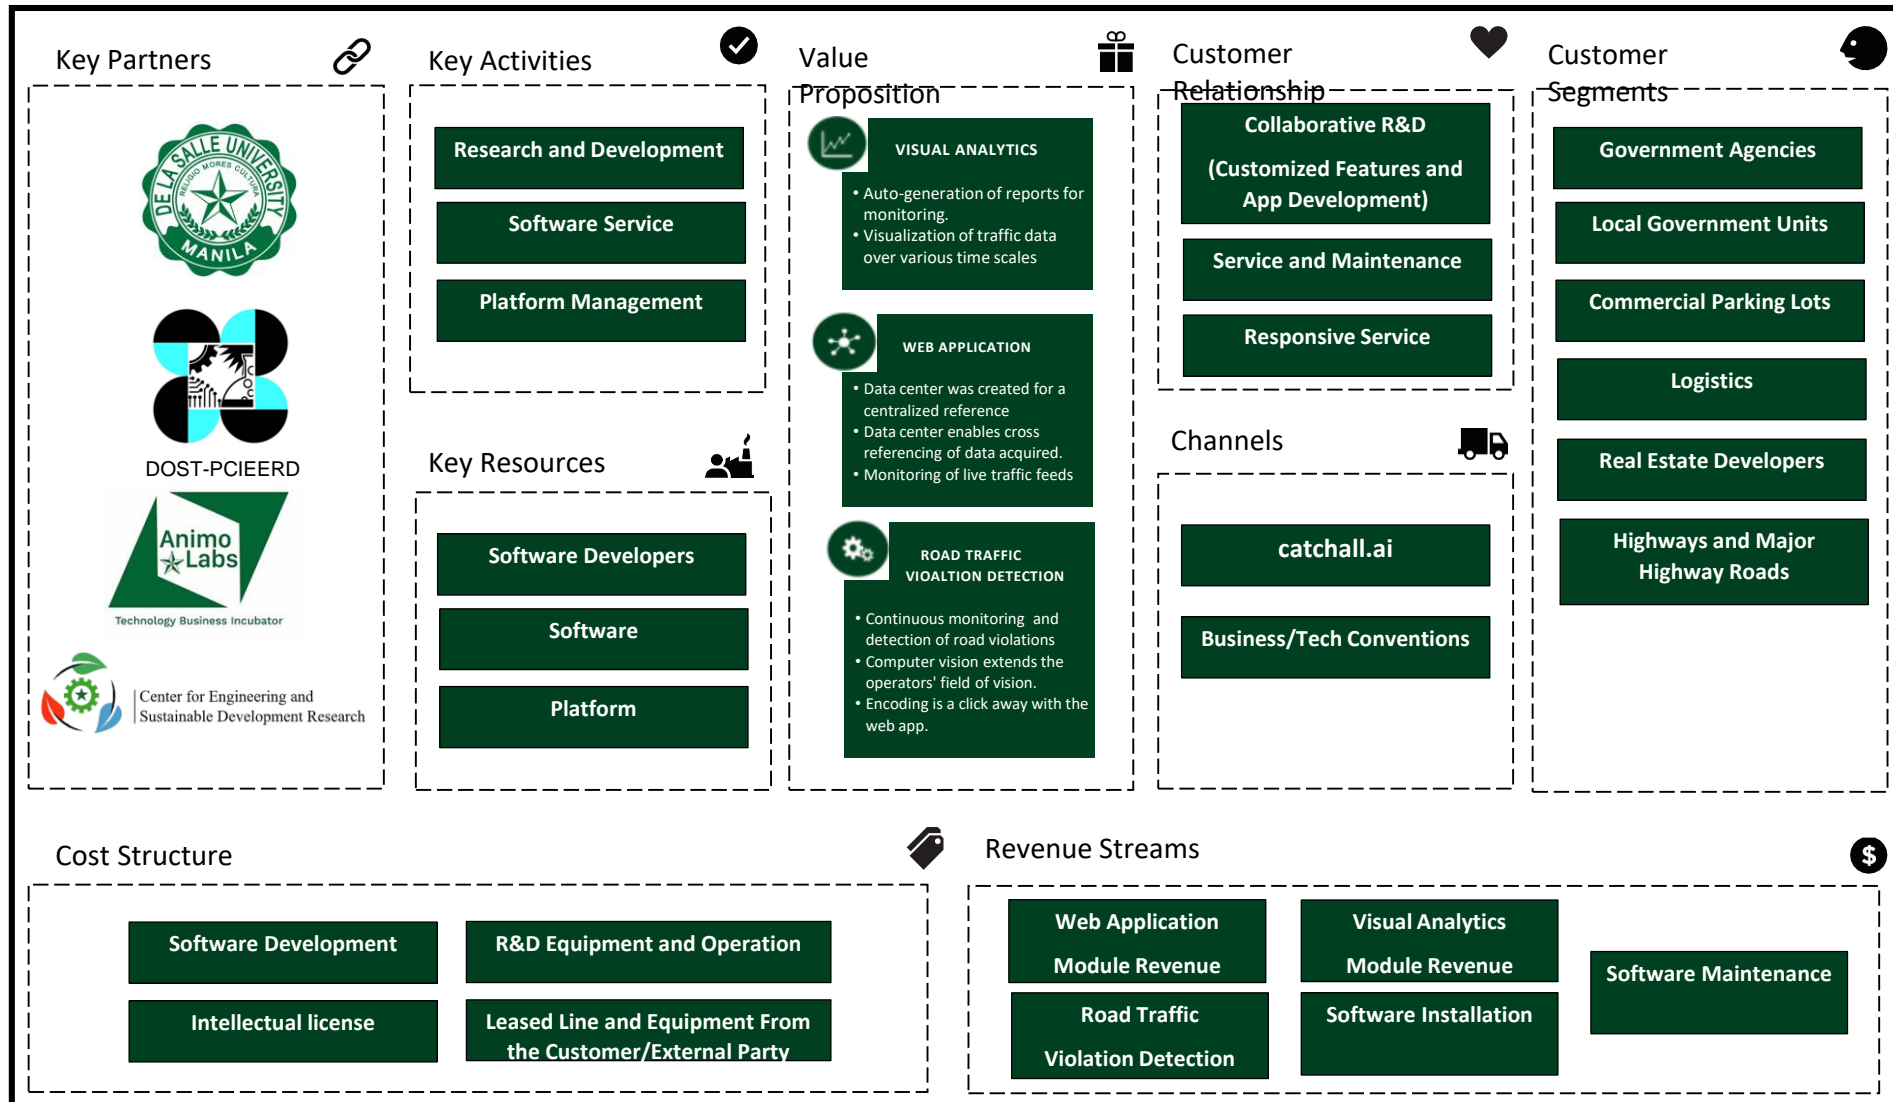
Key Partners

DE LA SALLE UNIVERSITY MANILA RELIGIO MORES CULTURA

DOST-PCIEERD

Animo Labs
Technology Business Incubator

Center for Engineering and Sustainable Development Research

Key Activities

Research and Development

Software Service

Platform Management

Key Resources

Software Developers

Software

Platform

Value Proposition

VISUAL ANALYTICS
• Auto-generation of reports for monitoring.
• Visualization of traffic data over various time scales

WEB APPLICATION
• Data center was created for a centralized reference
• Data center enables cross referencing of data acquired.
• Monitoring of live traffic feeds

ROAD TRAFFIC VIOALTION DETECTION
• Continuous monitoring and detection of road violations
• Computer vision extends the operators' field of vision.
• Encoding is a click away with the web app.

Customer Relationship

Collaborative R&D
(Customized Features and App Development)

Service and Maintenance

Responsive Service

Channels

catchall.ai

Business/Tech Conventions

Customer Segments

Government Agencies

Local Government Units

Commercial Parking Lots

Logistics

Real Estate Developers

Highways and Major Highway Roads

Cost Structure

Software Development

R&D Equipment and Operation

Intellectual license

Leased Line and Equipment From the Customer/External Party

Revenue Streams

Web Application Module Revenue

Visual Analytics Module Revenue

Software Maintenance

Road Traffic Violation Detection

Software Installation